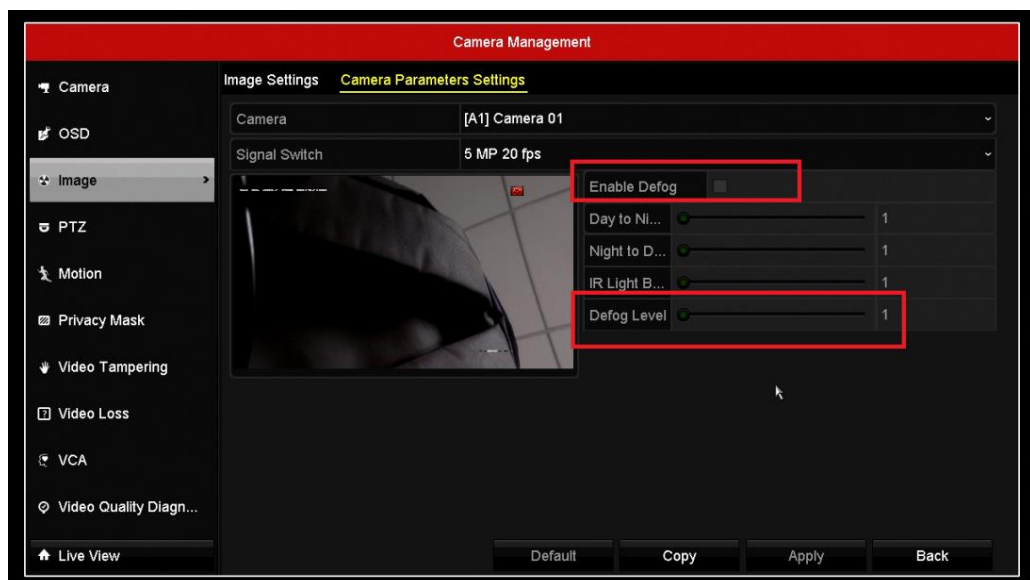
Camera Management

Camera
OSD
Image
PTZ
Motion
Privacy Mask
Video Tampering
Video Loss
VCA
Video Quality Diagn...
Live View

Image Settings
Camera Parameters Settings

| Camera | [A1] Camera 01 |
|---|---|
| Signal Switch | 5 MP 20 fps |

Enable Defog
Day to Ni... 1
Night to D... 1
IR Light B... 1
Defog Level 1

Default
Copy
Apply
Back